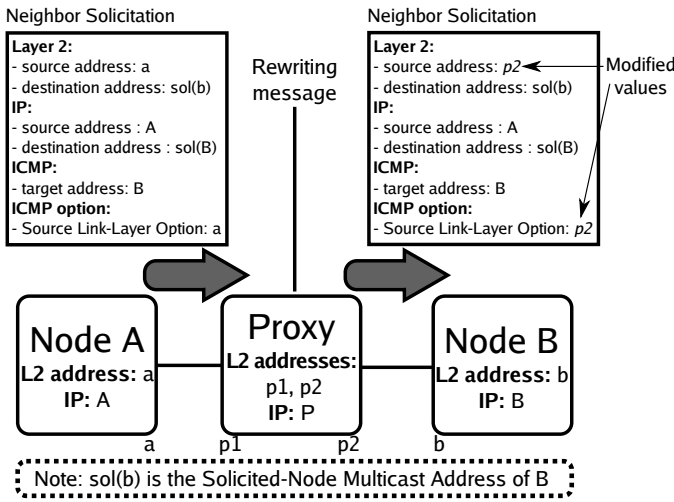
Neighbor Solicitation

Layer 2:
- source address: a
- destination address: sol(b)
IP:
- source address : A
- destination address : sol(B)
ICMP:
- target address: B
ICMP option:
- Source Link-Layer Option: a

Rewriting message

Neighbor Solicitation

Layer 2:
- source address: p2
- destination address: sol(b)
IP:
- source address : A
- destination address : sol(B)
ICMP:
- target address: B
ICMP option:
- Source Link-Layer Option: p2

Modified values

Node A
L2 address: a
IP: A

Proxy
L2 addresses:
p1, p2
IP: P

Node B
L2 address: b
IP: B

a p1 p2 b

Note: sol(b) is the Solicited-Node Multicast Address of B